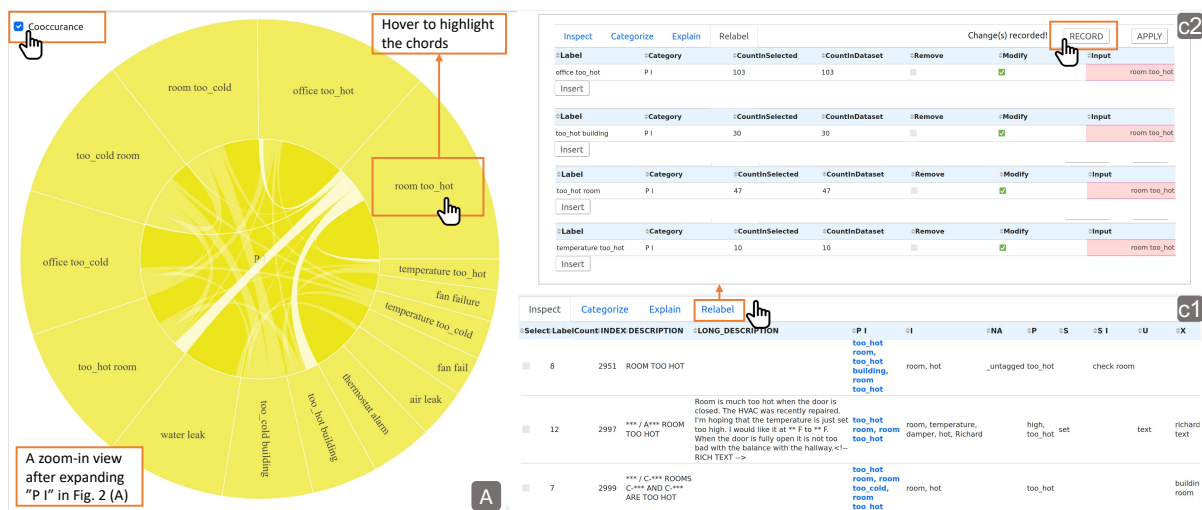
Cooccurance

Hover to highlight the chords

room too_cold
office too_hot
too_cold room
room too_hot
office too_cold
P I
temperature too_hot
fan failure
temperature too_cold
fan fail
too_hot room
air leak
thermostat alarm
too_hot building
too_cold building
water leak

A zoom-in view after expanding "P I" in Fig. 2 (A)

A

Inspect Categorize Explain Relabel
Change(s) recorded! RECORD APPLY
c2

| Label | Category | CountInSelected | CountInDataset | Remove | Modify | Input |
|---|---|---|---|---|---|---|
| office too_hot | P I | 103 | 103 | | ✓ | room too_hot |

Insert

| Label | Category | CountInSelected | CountInDataset | Remove | Modify | Input |
|---|---|---|---|---|---|---|
| too_hot building | P I | 30 | 30 | | ✓ | room too_hot |

Insert

| Label | Category | CountInSelected | CountInDataset | Remove | Modify | Input |
|---|---|---|---|---|---|---|
| too_hot room | P I | 47 | 47 | | ✓ | room too_hot |

Insert

| Label | Category | CountInSelected | CountInDataset | Remove | Modify | Input |
|---|---|---|---|---|---|---|
| temperature too_hot | P I | 10 | 10 | | ✓ | room too_hot |

Insert

Inspect Categorize Explain Relabel
c1

| Select | LabelCount | INDEX | DESCRIPTION | LONG_DESCRIPTION | P I | I | NA | P | S | S I | U | X |
|---|---|---|---|---|---|---|---|---|---|---|---|---|
| | 8 | 2951 | ROOM TOO HOT | | too_hot room, too_hot building, room too_hot | room, hot | _untagged | too_hot | | check room | | |
| | 12 | 2997 | *** / A*** ROOM TOO HOT | Room is much too hot when the door is closed. The HVAC was recently repaired. I'm hoping that the temperature is just set too high. I would like it at ** F to ** F. When the door is fully open it is not too bad with the balance with the hallway.<!-- RICH TEXT --> | too_hot room, room too_hot | room, temperature, damper, hot, Richard | | high, too_hot | set | | text | richard text |
| | 7 | 2999 | *** / C-*** ROOMS C-*** AND C-*** ARE TOO HOT | | too_hot room, room too_cold, room too_hot | room, hot | | too_hot | | | | building room |